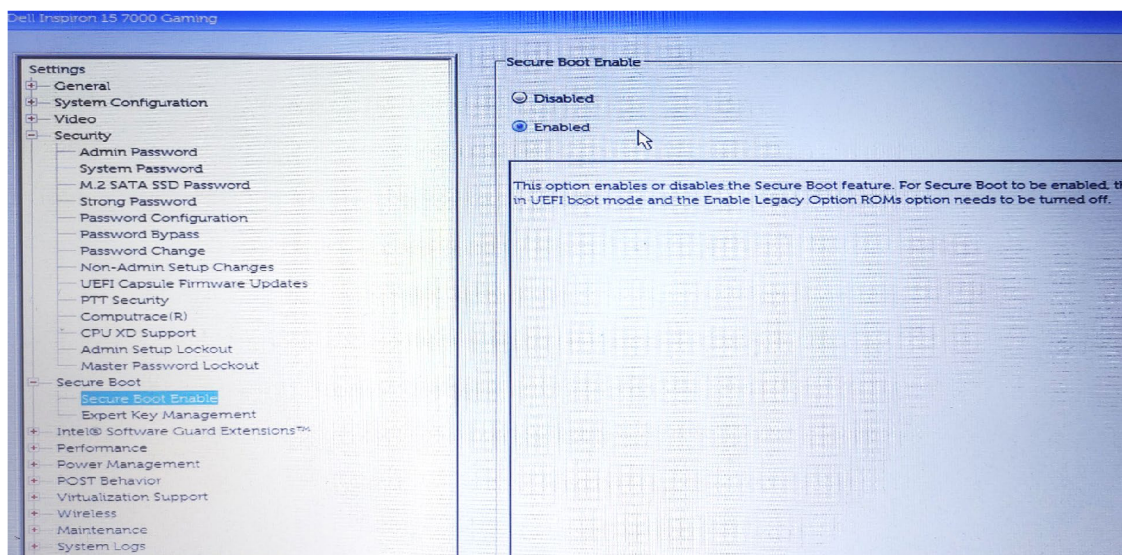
Dell Inspiron 15 7000 Gaming

Settings
General
System Configuration
Video
Security
Admin Password
System Password
M.2 SATA SSD Password
Strong Password
Password Configuration
Password Bypass
Password Change
Non-Admin Setup Changes
UEFI Capsule Firmware Updates
PTT Security
Computrace(R)
CPU XD Support
Admin Setup Lockout
Master Password Lockout
Secure Boot
Secure Boot Enable
Expert Key Management
Intel® Software Guard Extensions™
Performance
Power Management
POST Behavior
Virtualization Support
Wireless
Maintenance
System Logs

Secure Boot Enable

Disabled

Enabled

This option enables or disables the Secure Boot feature. For Secure Boot to be enabled, t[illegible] in UEFI boot mode and the Enable Legacy Option ROMs option needs to be turned off.